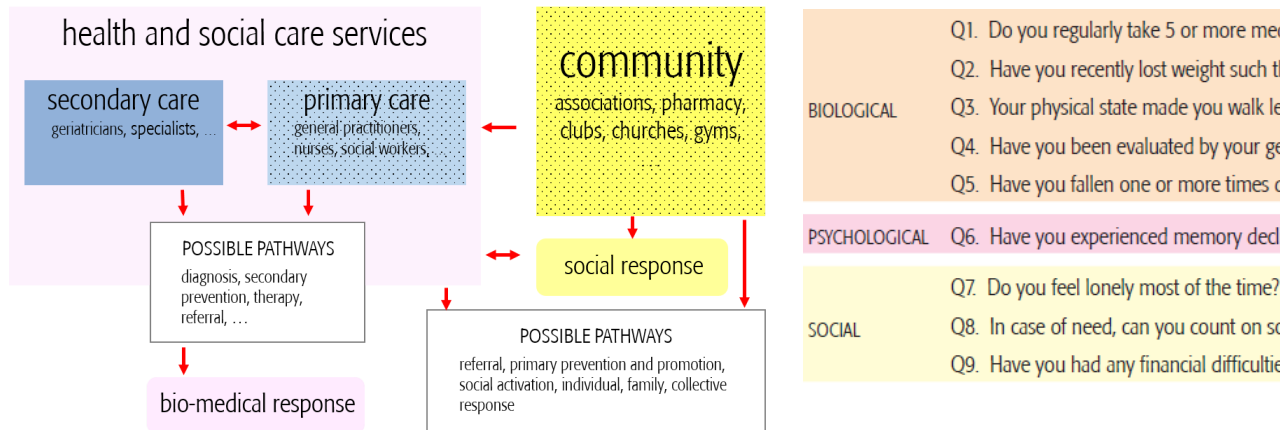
health and social care services

secondary care
geriatricians, specialists, ...

primary care
general practitioners, nurses, social workers, ...

community
associations, pharmacy, clubs, churches, gyms, ...

POSSIBLE PATHWAYS
diagnosis, secondary prevention, therapy, referral, …

social response

bio-medical response

POSSIBLE PATHWAYS
referral, primary prevention and promotion, social activation, individual, family, collective response

| | |
|---|---|
| BIOLOGICAL | Q1. Do you regularly take 5 or more me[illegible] |
| | Q2. Have you recently lost weight such t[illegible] |
| | Q3. Your physical state made you walk le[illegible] |
| | Q4. Have you been evaluated by your ge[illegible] |
| | Q5. Have you fallen one or more times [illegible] |
| PSYCHOLOGICAL | Q6. Have you experienced memory decl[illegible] |
| SOCIAL | Q7. Do you feel lonely most of the time? |
| | Q8. In case of need, can you count on so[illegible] |
| | Q9. Have you had any financial difficultie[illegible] |